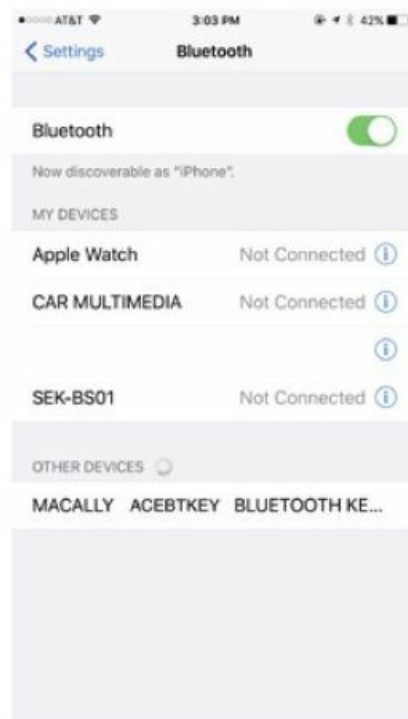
AT&T 3:03 PM 42%

Settings Bluetooth

Bluetooth

Now discoverable as "iPhone".

MY DEVICES

Apple Watch Not Connected

CAR MULTIMEDIA Not Connected

SEK-BS01 Not Connected

OTHER DEVICES

MACALLY ACEBTKEY BLUETOOTH KE...